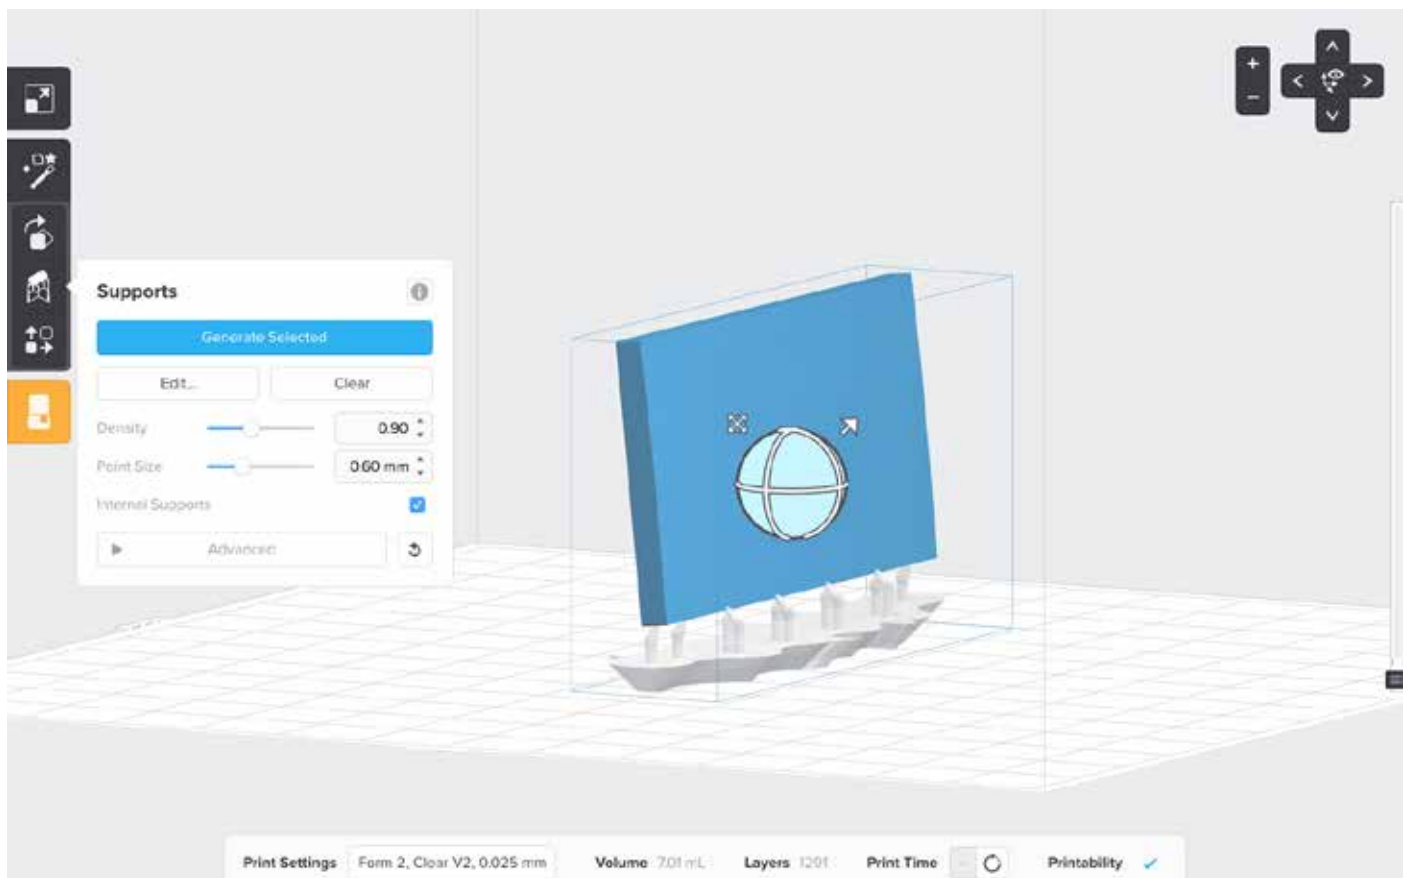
Supports

Generate Selected

Edit...

Clear

Density 0.90

Point Size 0.60 mm

Internal Supports

Advanced

Print Settings Form 2, Clear V2, 0.025 mm Volume 7.01 mL Layers 1201 Print Time Printability